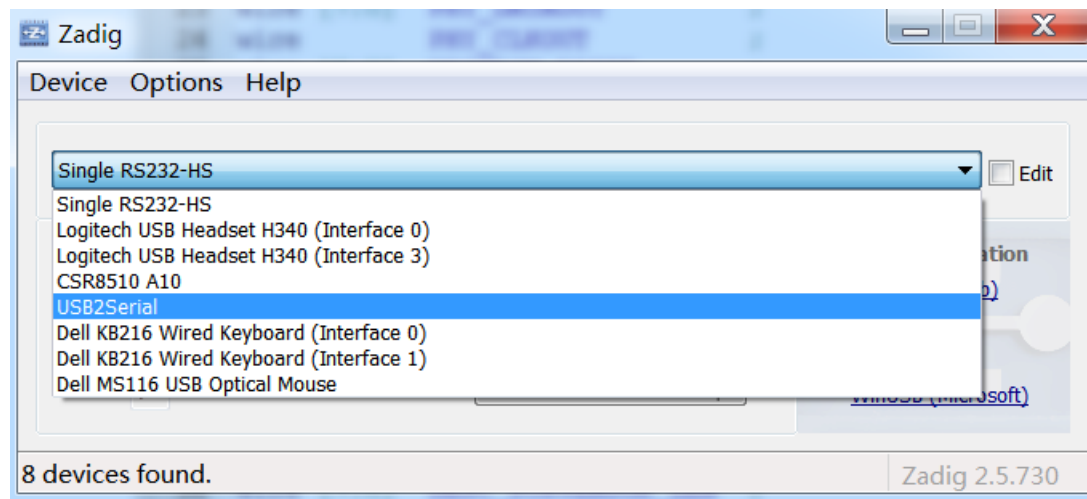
Zadig

Device Options Help

Single RS232-HS

Edit

Single RS232-HS
Logitech USB Headset H340 (Interface 0)
Logitech USB Headset H340 (Interface 3)
CSR8510 A10
USB2Serial
Dell KB216 Wired Keyboard (Interface 0)
Dell KB216 Wired Keyboard (Interface 1)
Dell MS116 USB Optical Mouse

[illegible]ation

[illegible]p)

WinUSB (Microsoft)

8 devices found.

Zadig 2.5.730